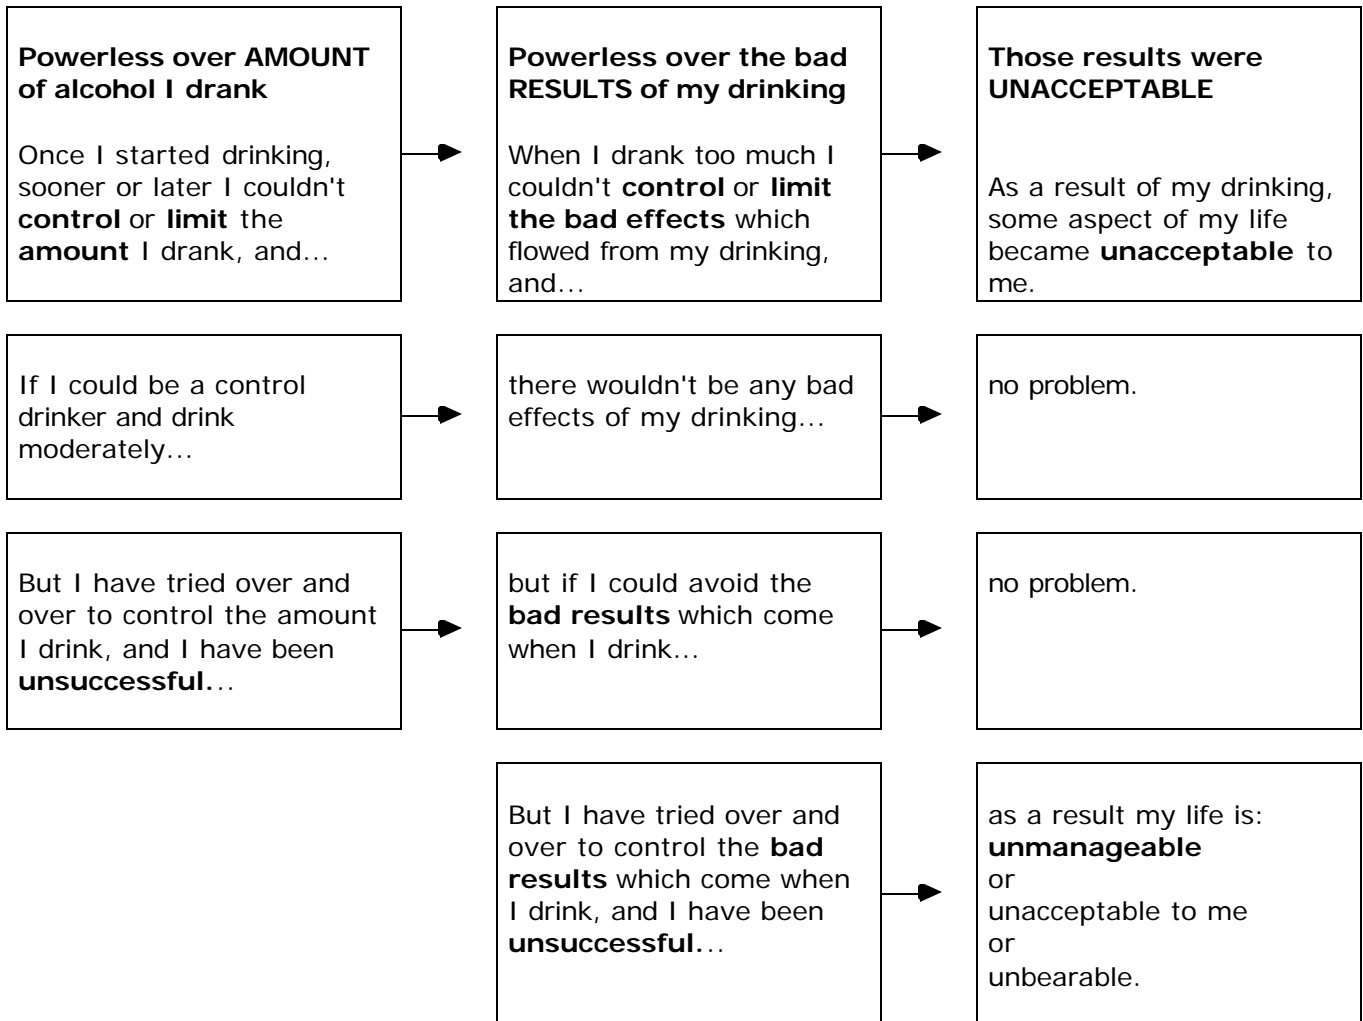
Powerless over AMOUNT of alcohol I drank

Once I started drinking, sooner or later I couldn't control or limit the amount I drank, and...

Powerless over the bad RESULTS of my drinking

When I drank too much I couldn't control or limit the bad effects which flowed from my drinking, and...

Those results were UNACCEPTABLE

As a result of my drinking, some aspect of my life became unacceptable to me.

If I could be a control drinker and drink moderately...

there wouldn't be any bad effects of my drinking...

no problem.

But I have tried over and over to control the amount I drink, and I have been unsuccessful...

but if I could avoid the bad results which come when I drink...

no problem.

But I have tried over and over to control the bad results which come when I drink, and I have been unsuccessful...

as a result my life is:
unmanageable
or
unacceptable to me
or
unbearable.